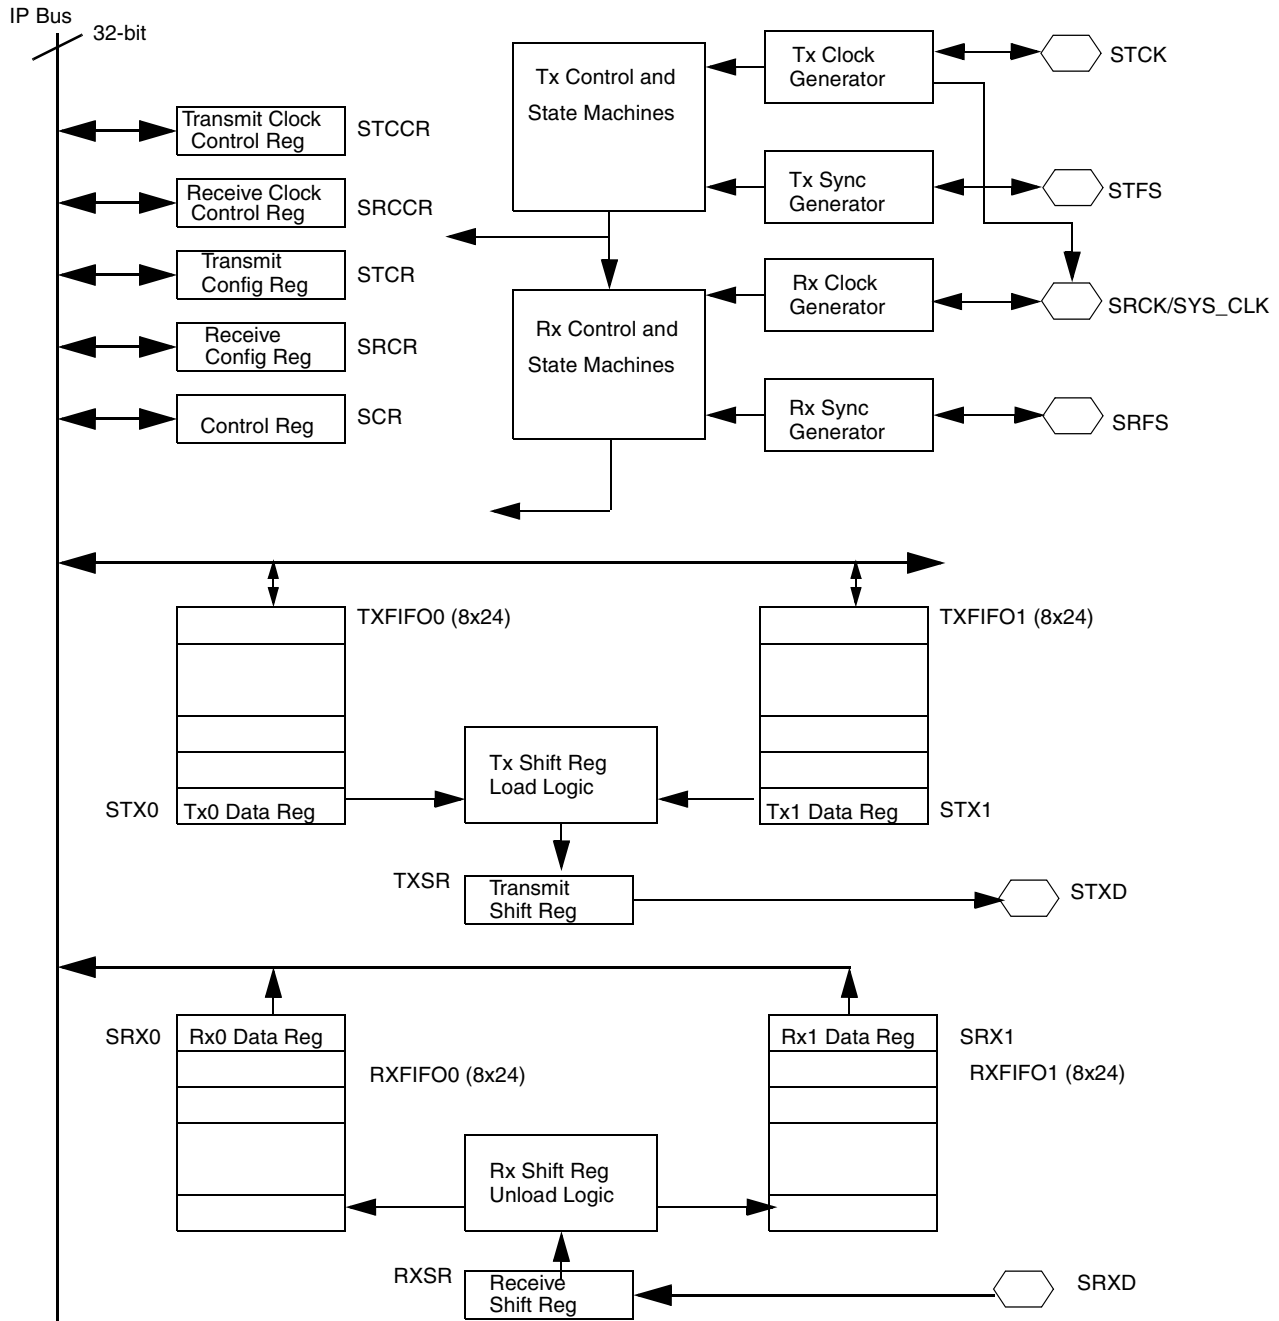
IP Bus
32-bit

Transmit Clock Control Reg
STCCR

Receive Clock Control Reg
SRCCR

Transmit Config Reg
STCR

Receive Config Reg
SRCR

Control Reg
SCR

Tx Control and State Machines

Tx Clock Generator
STCK

Tx Sync Generator
STFS

Rx Control and State Machines

Rx Clock Generator
SRCK/SYS_CLK

Rx Sync Generator
SRFS

TXFIFO0 (8x24)
TXFIFO1 (8x24)

STX0
Tx0 Data Reg

Tx Shift Reg Load Logic

Tx1 Data Reg
STX1

TXSR
Transmit Shift Reg
STXD

SRX0
Rx0 Data Reg
RXFIFO0 (8x24)

Rx1 Data Reg
SRX1
RXFIFO1 (8x24)

Rx Shift Reg Unload Logic

RXSR
Receive Shift Reg
SRXD